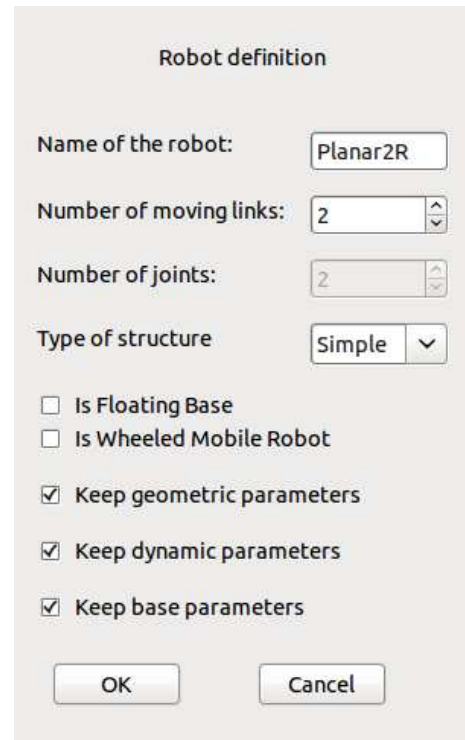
Robot definition

Name of the robot: Planar2R

Number of moving links: 2

Number of joints: 2

Type of structure Simple

☐ Is Floating Base
☐ Is Wheeled Mobile Robot

☑ Keep geometric parameters

☑ Keep dynamic parameters

☑ Keep base parameters

OK Cancel